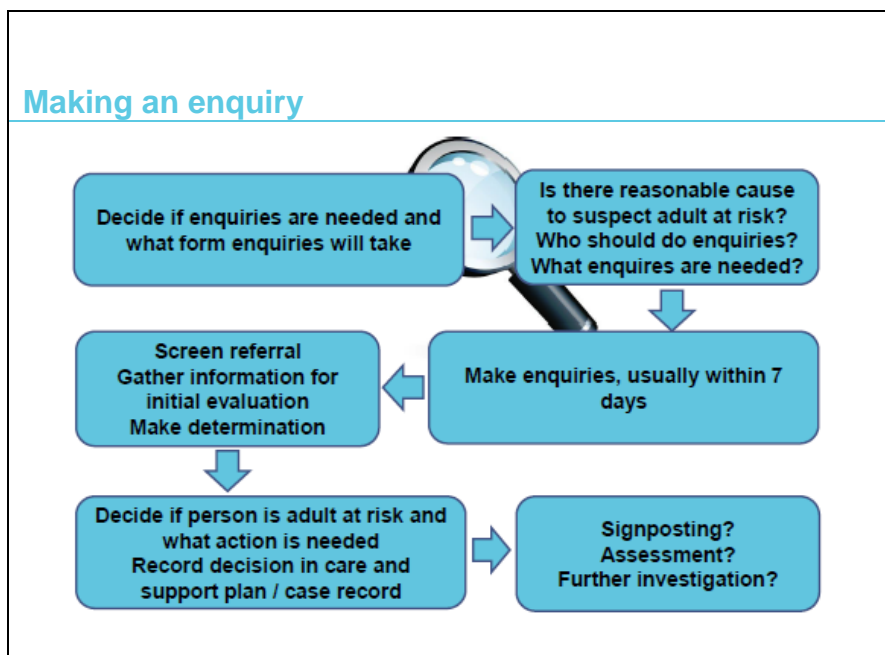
Making an enquiry

Decide if enquiries are needed and what form enquiries will take

Is there reasonable cause to suspect adult at risk?
Who should do enquiries?
What enquires are needed?

Make enquiries, usually within 7 days

Screen referral
Gather information for initial evaluation
Make determination

Decide if person is adult at risk and what action is needed
Record decision in care and support plan / case record

Signposting?
Assessment?
Further investigation?